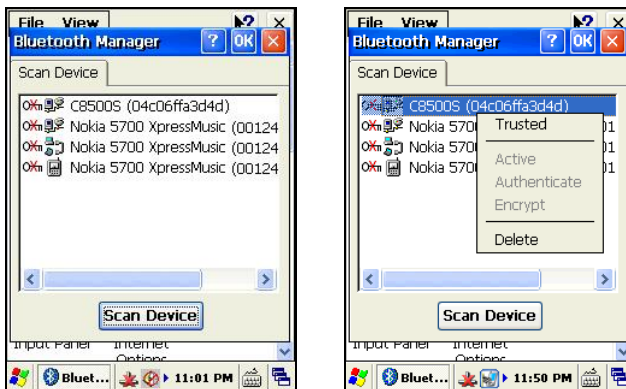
File View
Bluetooth Manager
?
OK
Scan Device
C8500S (04c06ffa3d4d)
Nokia 5700 XpressMusic (00124
Nokia 5700 XpressMusic (00124
Nokia 5700 XpressMusic (00124
Scan Device
Input Panel Internet Options
Bluet... 11:01 PM

File View
Bluetooth Manager
?
OK
Scan Device
C8500S (04c06ffa3d4d)
Nokia 570
Nokia 570
Nokia 570
Trusted
Active
Authenticate
Encrypt
Delete
Scan Device
Input Panel Internet Options
Bluet... 11:50 PM